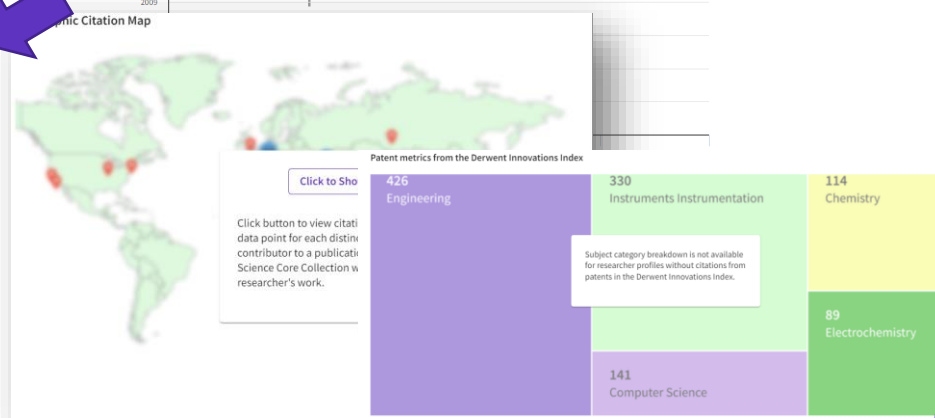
2009

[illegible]phic Citation Map

Click to Sho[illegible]

Click button to view citati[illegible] data point for each distin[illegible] contributor to a publicatio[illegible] Science Core Collection w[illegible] researcher's work.

Patent metrics from the Derwent Innovations Index

426
Engineering

330
Instruments Instrumentation

114
Chemistry

Subject category breakdown is not available for researcher profiles without citations from patents in the Derwent Innovations Index.

89
Electrochemistry

141
Computer Science